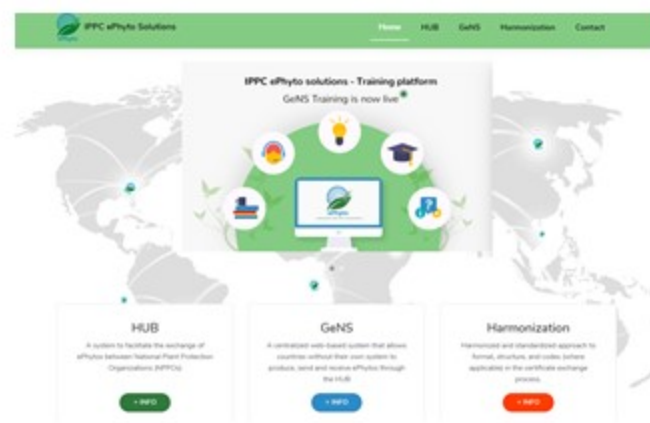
IPPC ePhyto Solutions

Home HUB GeNS Harmonization Contact

IPPC ePhyto solutions - Training platform

GeNS Training is now live

ePhyto

HUB

A system to facilitate the exchange of ePhytos between National Plant Protection Organizations (NPPOs).

+ INFO

GeNS

A centralized web-based system that allows countries without their own system to produce, send and receive ePhytos through the HUB.

+ INFO

Harmonization

Harmonized and standardized approach to format, structure, and codes (where applicable) in the certificate exchange process.

+ INFO